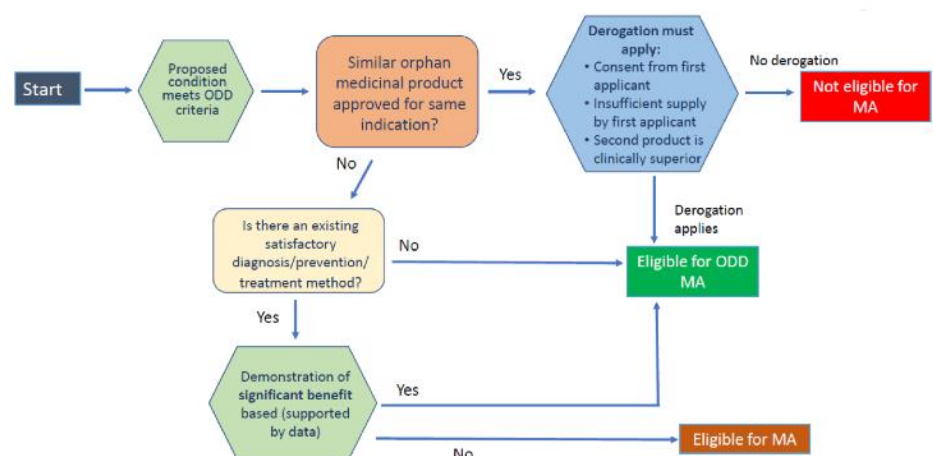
Start

Proposed condition meets ODD criteria

Similar orphan medicinal product approved for same indication?

Yes

Derogation must apply:
• Consent from first applicant
• Insufficient supply by first applicant
• Second product is clinically superior

No derogation

Not eligible for MA

No

Derogation applies

Is there an existing satisfactory diagnosis/prevention/ treatment method?

No

Eligible for ODD MA

Yes

Demonstration of significant benefit based (supported by data)

Yes

Eligible for MA

No